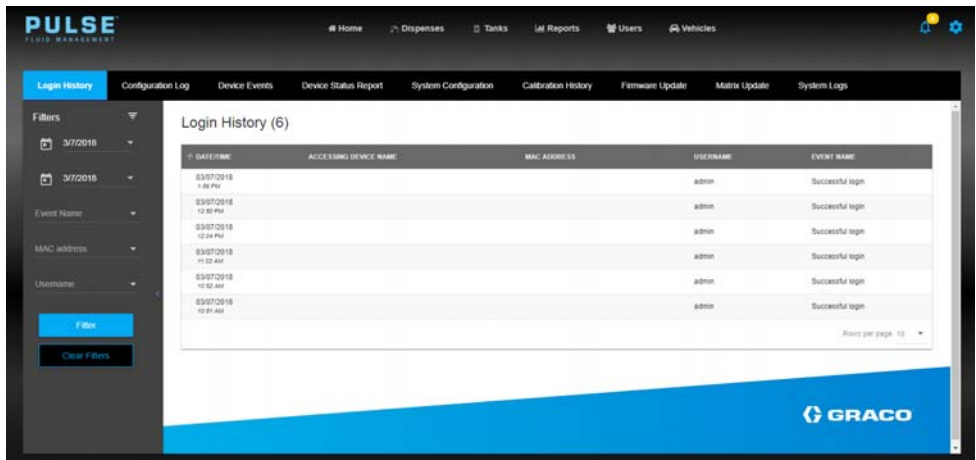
PULSE
FLUID MANAGEMENT

Home
Dispenses
Tanks
Reports
Users
Vehicles

Login History
Configuration Log
Device Events
Device Status Report
System Configuration
Calibration History
Firmware Update
Matrix Update
System Logs

Filters
3/7/2018
3/7/2018
Event Name
MAC address
Username
Filter
Clear Filters

Login History (6)

| DATE/TIME | ACCESSING DEVICE NAME | MAC ADDRESS | USERNAME | EVENT NAME |
|---|---|---|---|---|
| 03/07/2018 1:58 PM | | | admin | Successful login |
| 03/07/2018 12:50 PM | | | admin | Successful login |
| 03/07/2018 12:04 PM | | | admin | Successful login |
| 03/07/2018 11:03 AM | | | admin | Successful login |
| 03/07/2018 10:52 AM | | | admin | Successful login |
| 03/07/2018 10:51 AM | | | admin | Successful login |

Rows per page 10

GRACO